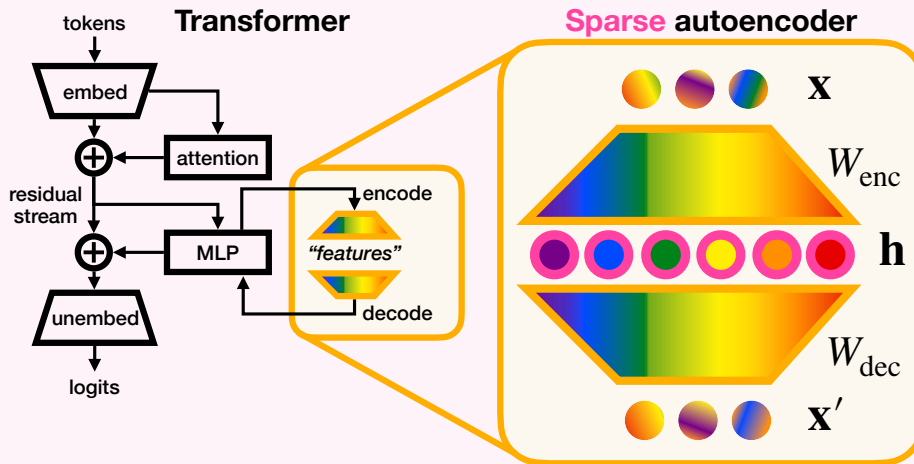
Transformer

Sparse autoencoder

tokens

embed

attention

residual stream

MLP

unembed

logits

encode

"features"

decode

$\mathbf{x}$

$W_{\text{enc}}$

$\mathbf{h}$

$W_{\text{dec}}$

$\mathbf{x}'$